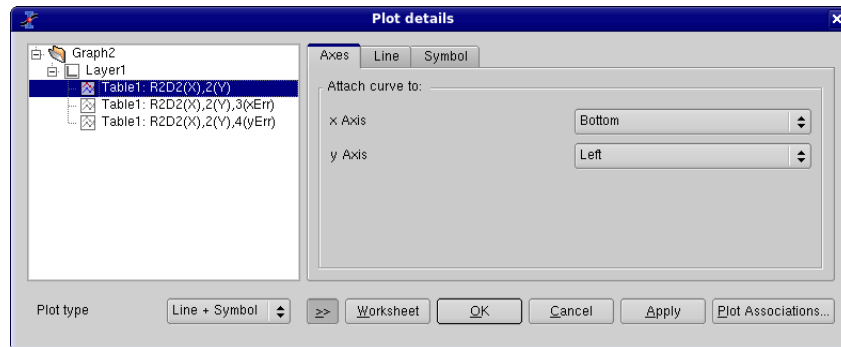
Plot details

Graph2
Layer1
Table1: R2D2(X),2(Y)
Table1: R2D2(X),2(Y),3(xErr)
Table1: R2D2(X),2(Y),4(yErr)

Axes | Line | Symbol

Attach curve to:

x Axis | Bottom
y Axis | Left

Plot type | Line + Symbol | >> | Worksheet | OK | Cancel | Apply | Plot Associations...